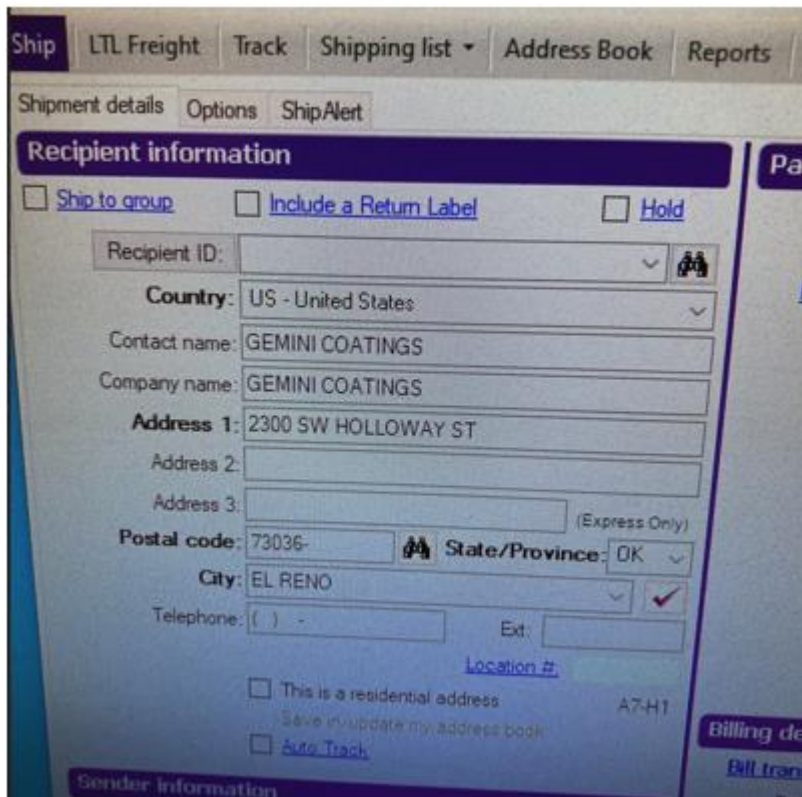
Ship LTL Freight Track Shipping list ▾ Address Book Reports

Shipment details Options ShipAlert

Recipient information

Pa

Ship to group Include a Return Label Hold

Recipient ID:

Country: US - United States

Contact name: GEMINI COATINGS

Company name: GEMINI COATINGS

Address 1: 2300 SW HOLLOWAY ST

Address 2:

Address 3: (Express Only)

Postal code: 73036- State/Province: OK

City: EL RENO

Telephone: ( ) - Ext:

Location #:

This is a residential address A7-H1

Save in/update my address book

Auto Track

Billing de

Bill tran

Sender information